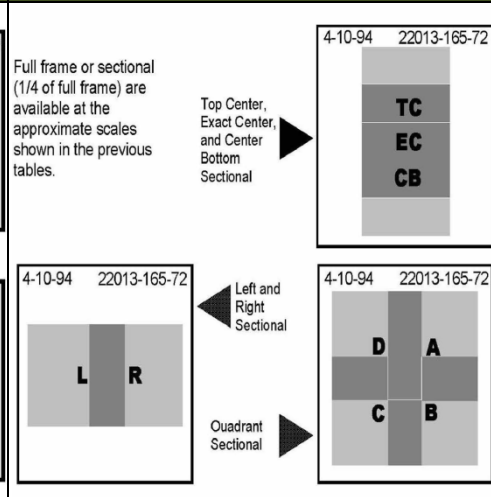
Full frame or sectional (1/4 of full frame) are available at the approximate scales shown in the previous tables.

Top Center, Exact Center, and Center Bottom Sectional

4-10-94 22013-165-72

TC

EC

CB

4-10-94 22013-165-72

L

R

Left and Right Sectional

Quadrant Sectional

4-10-94 22013-165-72

D

A

C

B